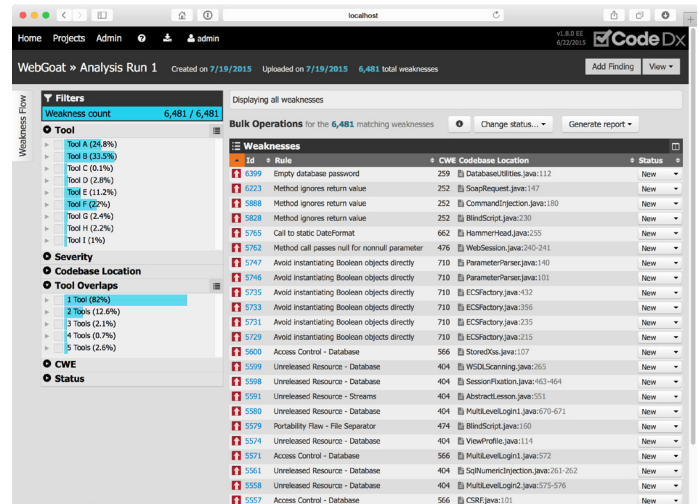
localhost

Home Projects Admin admin

v1.8.0 EE
6/22/2015

Code Dx

WebGoat » Analysis Run 1 Created on 7/19/2015 Uploaded on 7/19/2015 6,481 total weaknesses

Add Finding View

Weakness Flow

Filters

Weakness count 6,481 / 6,481

Tool

Tool A (24.8%)
Tool B (33.5%)
Tool C (0.1%)
Tool D (2.8%)
Tool E (11.2%)
Tool F (22%)
Tool G (2.4%)
Tool H (2.2%)
Tool I (1%)

Severity

Codebase Location

Tool Overlaps

1 Tool (82%)
2 Tools (12.6%)
3 Tools (2.1%)
4 Tools (0.7%)
5 Tools (2.6%)

CWE

Status

Displaying all weaknesses

Bulk Operations for the 6,481 matching weaknesses

Change status... Generate report

Weaknesses

| Id | Rule | CWE | Codebase Location | Status |
|---|---|---|---|---|
| 6399 | Empty database password | 259 | DatabaseUtilities.java:112 | New |
| 6223 | Method ignores return value | 252 | SoapRequest.java:147 | New |
| 5888 | Method ignores return value | 252 | CommandInjection.java:180 | New |
| 5828 | Method ignores return value | 252 | BlindScript.java:230 | New |
| 5765 | Call to static DateFormat | 662 | HammerHead.java:255 | New |
| 5762 | Method call passes null for nonnull parameter | 476 | WebSession.java:240-241 | New |
| 5747 | Avoid instantiating Boolean objects directly | 710 | ParameterParser.java:140 | New |
| 5746 | Avoid instantiating Boolean objects directly | 710 | ParameterParser.java:101 | New |
| 5735 | Avoid instantiating Boolean objects directly | 710 | ECSFactory.java:432 | New |
| 5733 | Avoid instantiating Boolean objects directly | 710 | ECSFactory.java:356 | New |
| 5731 | Avoid instantiating Boolean objects directly | 710 | ECSFactory.java:235 | New |
| 5729 | Avoid instantiating Boolean objects directly | 710 | ECSFactory.java:215 | New |
| 5600 | Access Control - Database | 566 | StoredXss.java:107 | New |
| 5599 | Unreleased Resource - Database | 404 | WSDLScanning.java:265 | New |
| 5598 | Unreleased Resource - Database | 404 | SessionFixation.java:463-464 | New |
| 5591 | Unreleased Resource - Streams | 404 | AbstractLesson.java:551 | New |
| 5580 | Unreleased Resource - Database | 404 | MultiLevelLogin1.java:670-671 | New |
| 5579 | Portability Flaw - File Separator | 474 | BlindScript.java:160 | New |
| 5574 | Unreleased Resource - Database | 404 | ViewProfile.java:114 | New |
| 5571 | Access Control - Database | 566 | MultiLevelLogin1.java:572 | New |
| 5561 | Unreleased Resource - Database | 404 | SqlNumericInjection.java:261-262 | New |
| 5558 | Unreleased Resource - Database | 404 | MultiLevelLogin2.java:575-576 | New |
| 5557 | Access Control - Database | 566 | CSRF.java:101 | New |